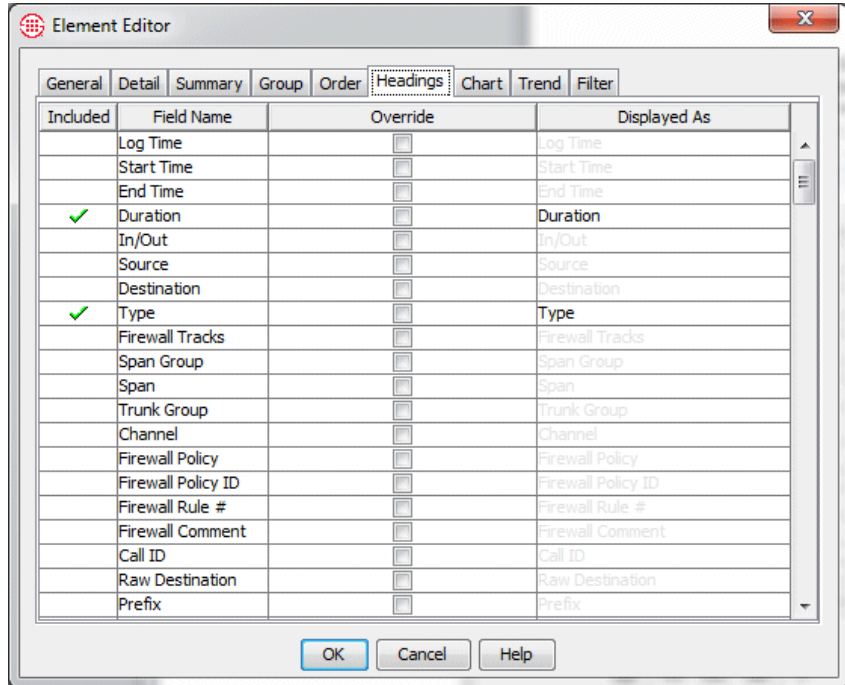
Element Editor

General | Detail | Summary | Group | Order | Headings | Chart | Trend | Filter

| Included | Field Name | Override | Displayed As |
|---|---|---|---|
| | Log Time | | Log Time |
| | Start Time | | Start Time |
| | End Time | | End Time |
| ✓ | Duration | | Duration |
| | In/Out | | In/Out |
| | Source | | Source |
| | Destination | | Destination |
| ✓ | Type | | Type |
| | Firewall Tracks | | Firewall Tracks |
| | Span Group | | Span Group |
| | Span | | Span |
| | Trunk Group | | Trunk Group |
| | Channel | | Channel |
| | Firewall Policy | | Firewall Policy |
| | Firewall Policy ID | | Firewall Policy ID |
| | Firewall Rule # | | Firewall Rule # |
| | Firewall Comment | | Firewall Comment |
| | Call ID | | Call ID |
| | Raw Destination | | Raw Destination |
| | Prefix | | Prefix |

OK | Cancel | Help